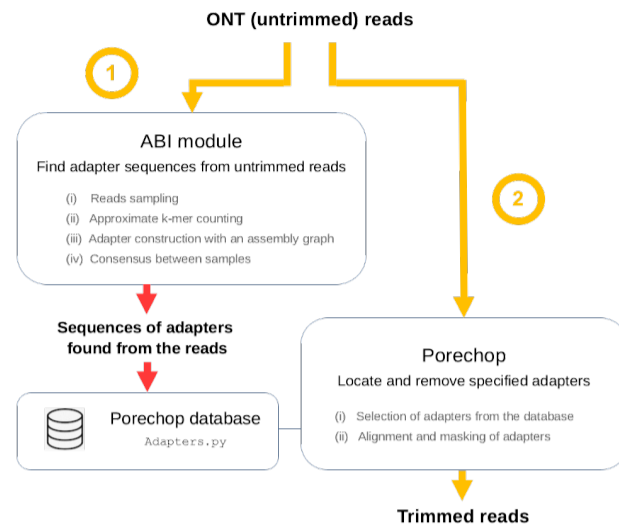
ONT (untrimmed) reads

1

2

ABI module

Find adapter sequences from untrimmed reads

(i) Reads sampling
(ii) Approximate k-mer counting
(iii) Adapter construction with an assembly graph
(iv) Consensus between samples

Sequences of adapters found from the reads

Porechop database

Adapters.py

Porechop

Locate and remove specified adapters

(i) Selection of adapters from the database
(ii) Alignment and masking of adapters

Trimmed reads